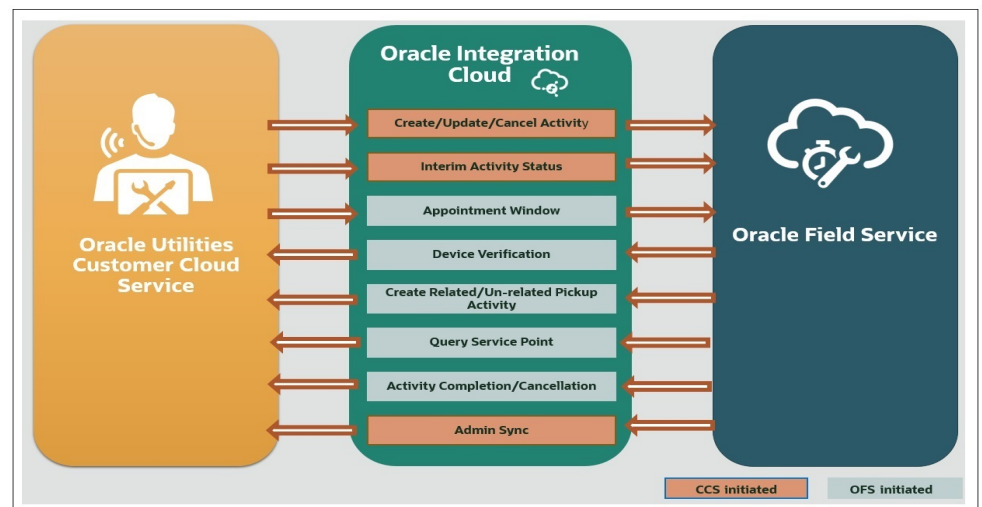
Oracle Integration Cloud

Oracle Utilities Customer Cloud Service

Create/Update/Cancel Activity

Interim Activity Status

Appointment Window

Device Verification

Create Related/Un-related Pickup Activity

Query Service Point

Activity Completion/Cancellation

Admin Sync

Oracle Field Service

CCS initiated

OFS initiated